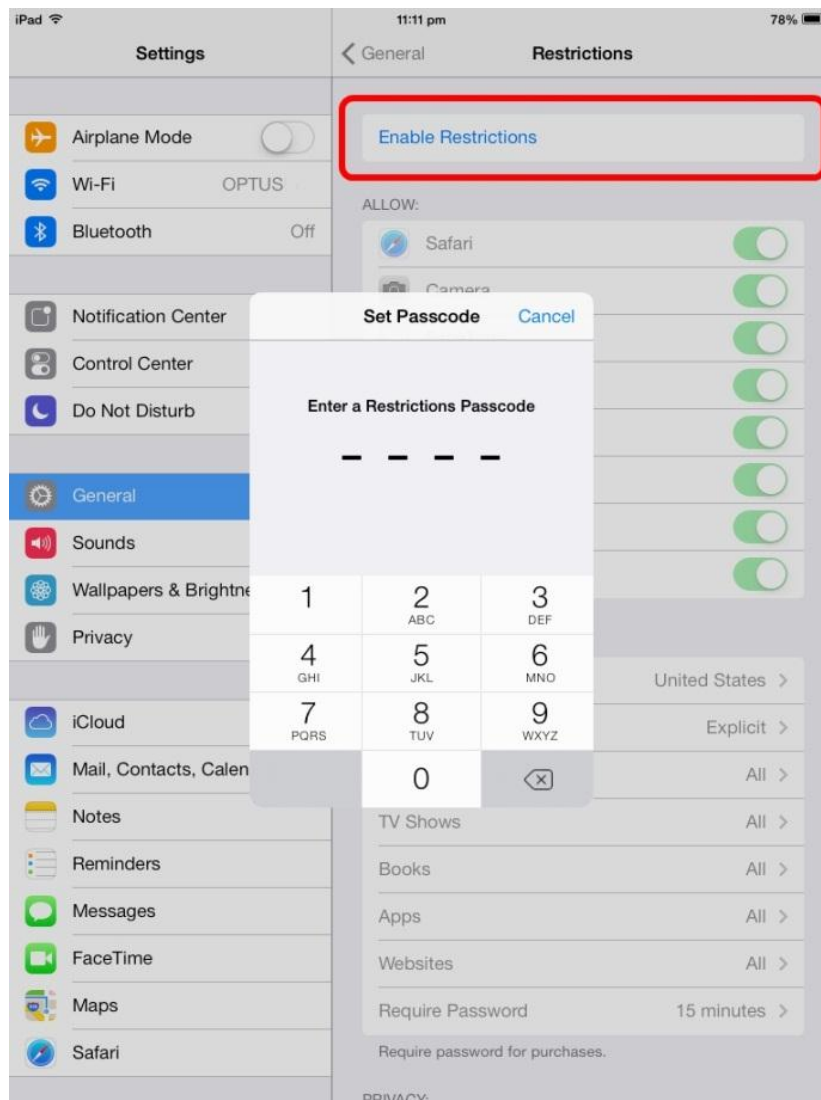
iPad
11:11 pm
78%

Settings

Airplane Mode
Wi-Fi OPTUS
Bluetooth Off

Notification Center
Control Center
Do Not Disturb

General
Sounds
Wallpapers & Brightne
Privacy

iCloud
Mail, Contacts, Calen
Notes
Reminders
Messages
FaceTime
Maps
Safari

< General
Restrictions

Enable Restrictions

ALLOW:
Safari
Camera

Set Passcode
Cancel

Enter a Restrictions Passcode

- - - -

1
2 ABC
3 DEF
4 GHI
5 JKL
6 MNO
7 PQRS
8 TUV
9 WXYZ
0

United States >
Explicit >
All >
TV Shows All >
Books All >
Apps All >
Websites All >
Require Password 15 minutes >
Require password for purchases.

PRIVACY: